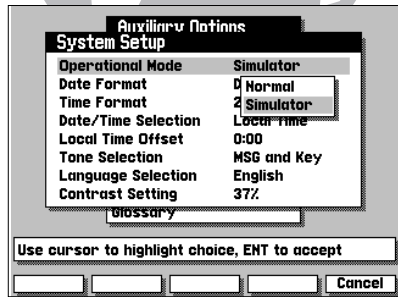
Auxiliary Options
System Setup

| | |
|---|---|
| Operational Mode | Simulator |
| Date Format | D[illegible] |
| Time Format | 2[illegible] |
| Date/Time Selection | Local Time |
| Local Time Offset | 0:00 |
| Tone Selection | MSG and Key |
| Language Selection | English |
| Contrast Setting | 37% |

Normal
Simulator

Glossary

Use cursor to highlight choice, ENT to accept

Cancel